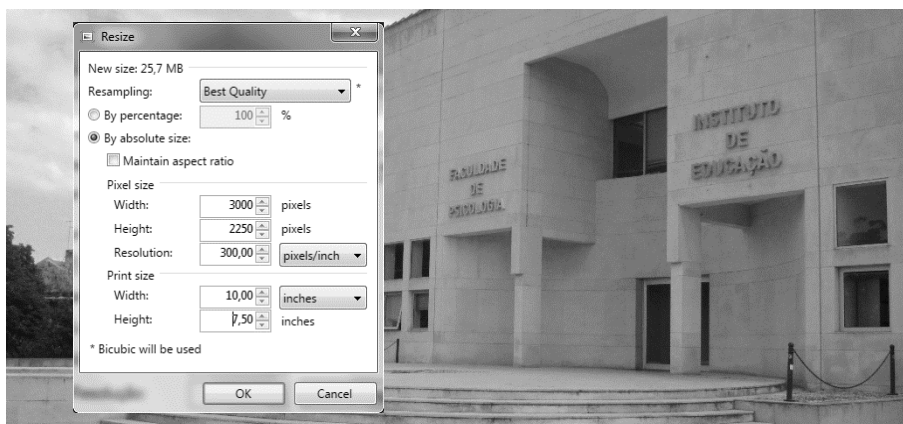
Resize

New size: 25,7 MB

Resampling: Best Quality *

By percentage: 100 %

By absolute size:

Maintain aspect ratio

Pixel size

Width: 3000 pixels

Height: 2250 pixels

Resolution: 300,00 pixels/inch

Print size

Width: 10,00 inches

Height: 7,50 inches

* Bicubic will be used

OK Cancel

FACULDADE DE PSICOLOGIA

INSTITUTO DE EDUCAÇÃO